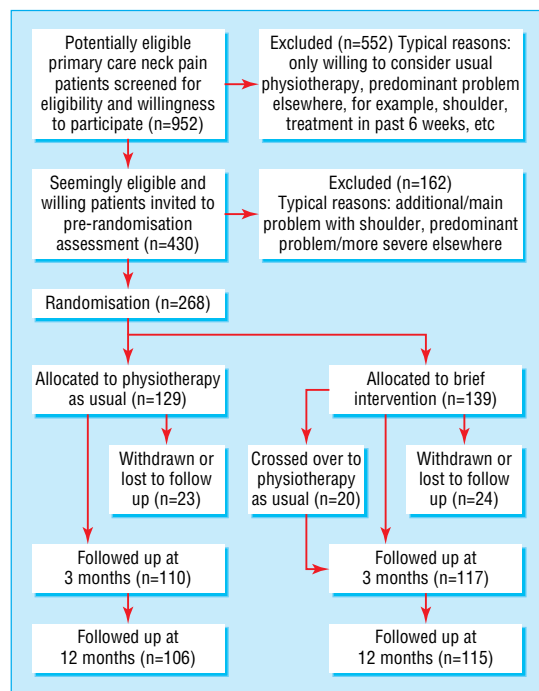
Potentially eligible primary care neck pain patients screened for eligibility and willingness to participate (n=952)

Excluded (n=552) Typical reasons: only willing to consider usual physiotherapy, predominant problem elsewhere, for example, shoulder, treatment in past 6 weeks, etc

Seemingly eligible and willing patients invited to pre-randomisation assessment (n=430)

Excluded (n=162) Typical reasons: additional/main problem with shoulder, predominant problem/more severe elsewhere

Randomisation (n=268)

Allocated to physiotherapy as usual (n=129)

Withdrawn or lost to follow up (n=23)

Followed up at 3 months (n=110)

Followed up at 12 months (n=106)

Allocated to brief intervention (n=139)

Crossed over to physiotherapy as usual (n=20)

Withdrawn or lost to follow up (n=24)

Followed up at 3 months (n=117)

Followed up at 12 months (n=115)